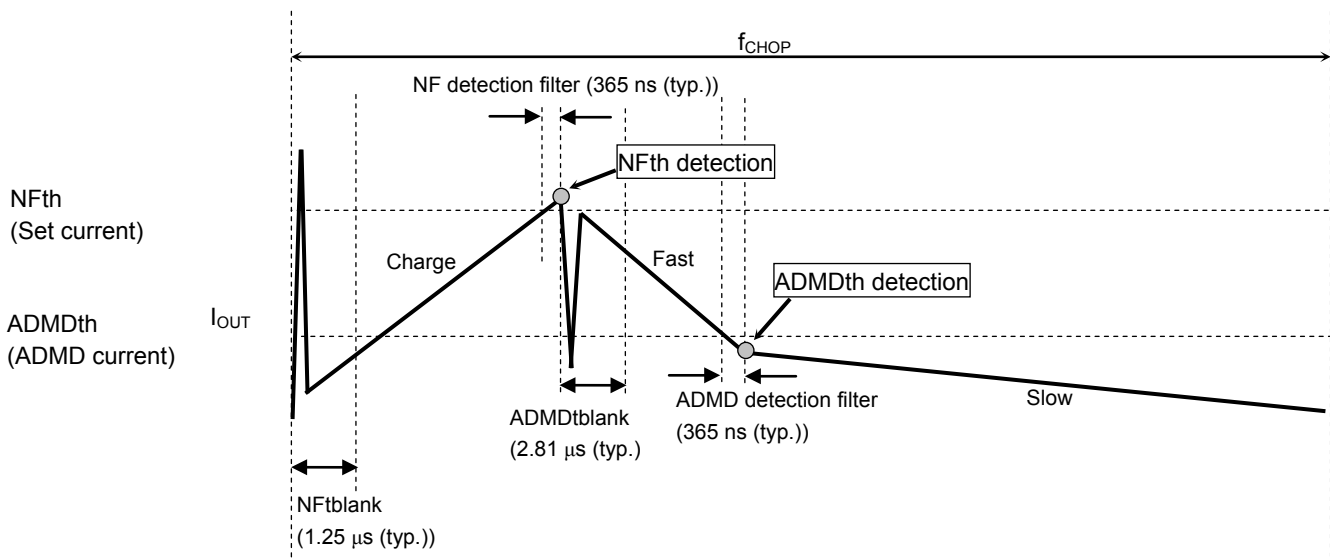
$f_{CHOP}$

NF detection filter (365 ns (typ.))

NFth detection

NFth
(Set current)

Charge

Fast

ADMDth detection

ADMDth
(ADMD current)

$I_{OUT}$

ADMDtblank
(2.81 μs (typ.)

ADMD detection filter
(365 ns (typ.))

Slow

NFtblank
(1.25 μs (typ.))